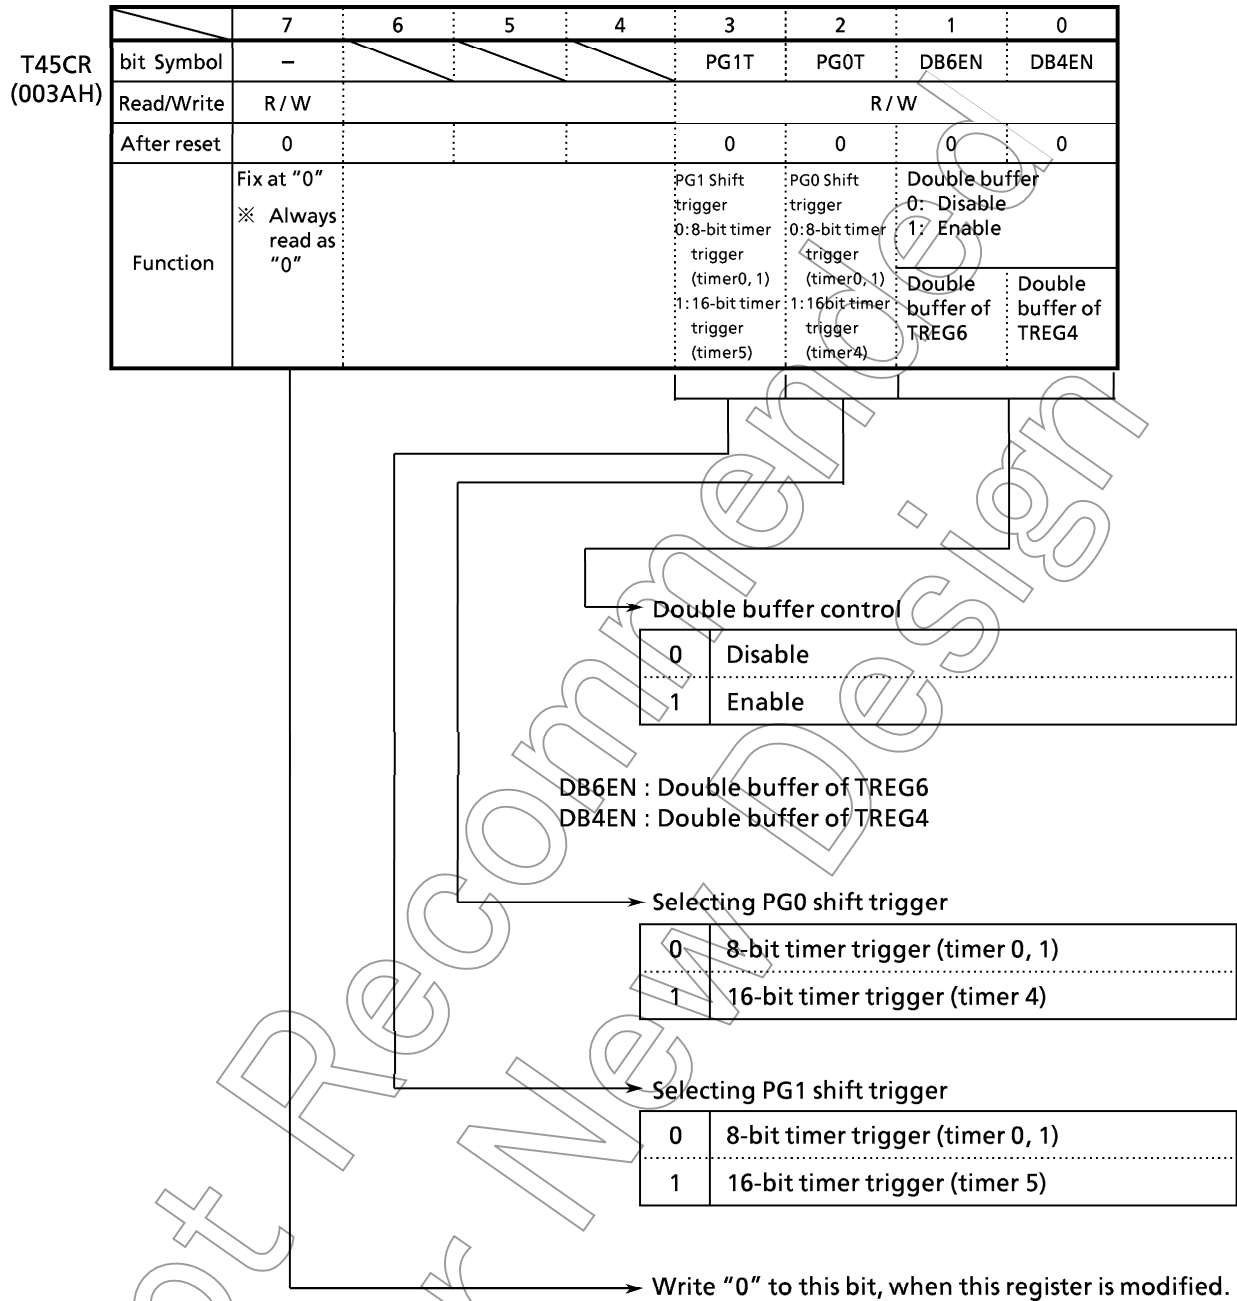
T45CR
(003AH)

| | 7 | 6 | 5 | 4 | 3 | 2 | 1 | 0 |
|---|---|---|---|---|---|---|---|---|
| bit Symbol | – | | | | PG1T | PG0T | DB6EN | DB4EN |
| Read/Write | R / W | | | | R / W | | | |
| After reset | 0 | | | | 0 | 0 | 0 | 0 |
| Function | Fix at "0" ※ Always read as "0" | | | | PG1 Shift trigger 0: 8-bit timer trigger (timer0, 1) 1: 16-bit timer trigger (timer5) | PG0 Shift trigger 0: 8-bit timer trigger (timer0, 1) 1: 16bit timer trigger (timer4) | Double buffer 0: Disable 1: Enable Double buffer of TREG6 | Double buffer of TREG4 |

Double buffer control

| 0 | Disable |
|---|---|
| 1 | Enable |

DB6EN : Double buffer of TREG6
DB4EN : Double buffer of TREG4

Selecting PG0 shift trigger

| 0 | 8-bit timer trigger (timer 0, 1) |
|---|---|
| 1 | 16-bit timer trigger (timer 4) |

Selecting PG1 shift trigger

| 0 | 8-bit timer trigger (timer 0, 1) |
|---|---|
| 1 | 16-bit timer trigger (timer 5) |

Write "0" to this bit, when this register is modified.

Not Recommended for New Design